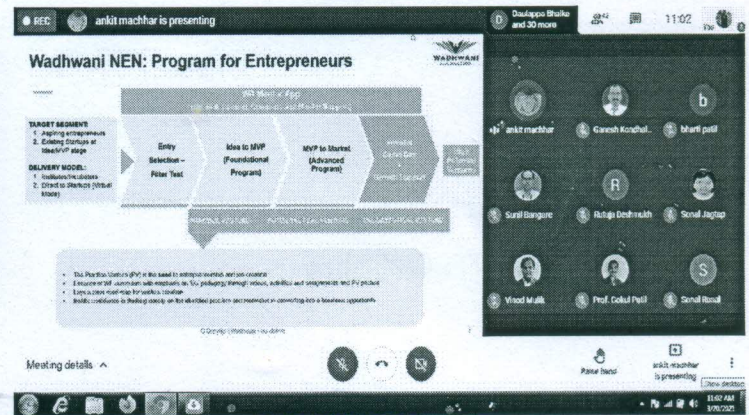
REC ankit machhar is presenting

Daulappa Bhalke and 30 more

11:02

Wadhwani NEN: Program for Entrepreneurs

WADHWANI

TARGET SEGMENT:
1. Aspiring entrepreneurs
2. Existing Startups at Idea/MVP stage

DELIVERY MODEL:
1. Institutes/Incubators
2. Direct to Startups (Virtual Mode)

Entry Selection – Filter Test

Idea to MVP (Foundational Program)

MVP to Market (Advanced Program)

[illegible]

ankit machhar

Ganesh Kondhal...

b

bharti patil

Sunil Bangure

R

Rutuja Deshmukh

Sonali Jagtap

Vinod Malik

Prof. Gokul Patil

S

Sonali Ronal

Meeting details ^

Raise hand

ankit machhar is presenting

Show desktop

11:02 AM
3/20/2021